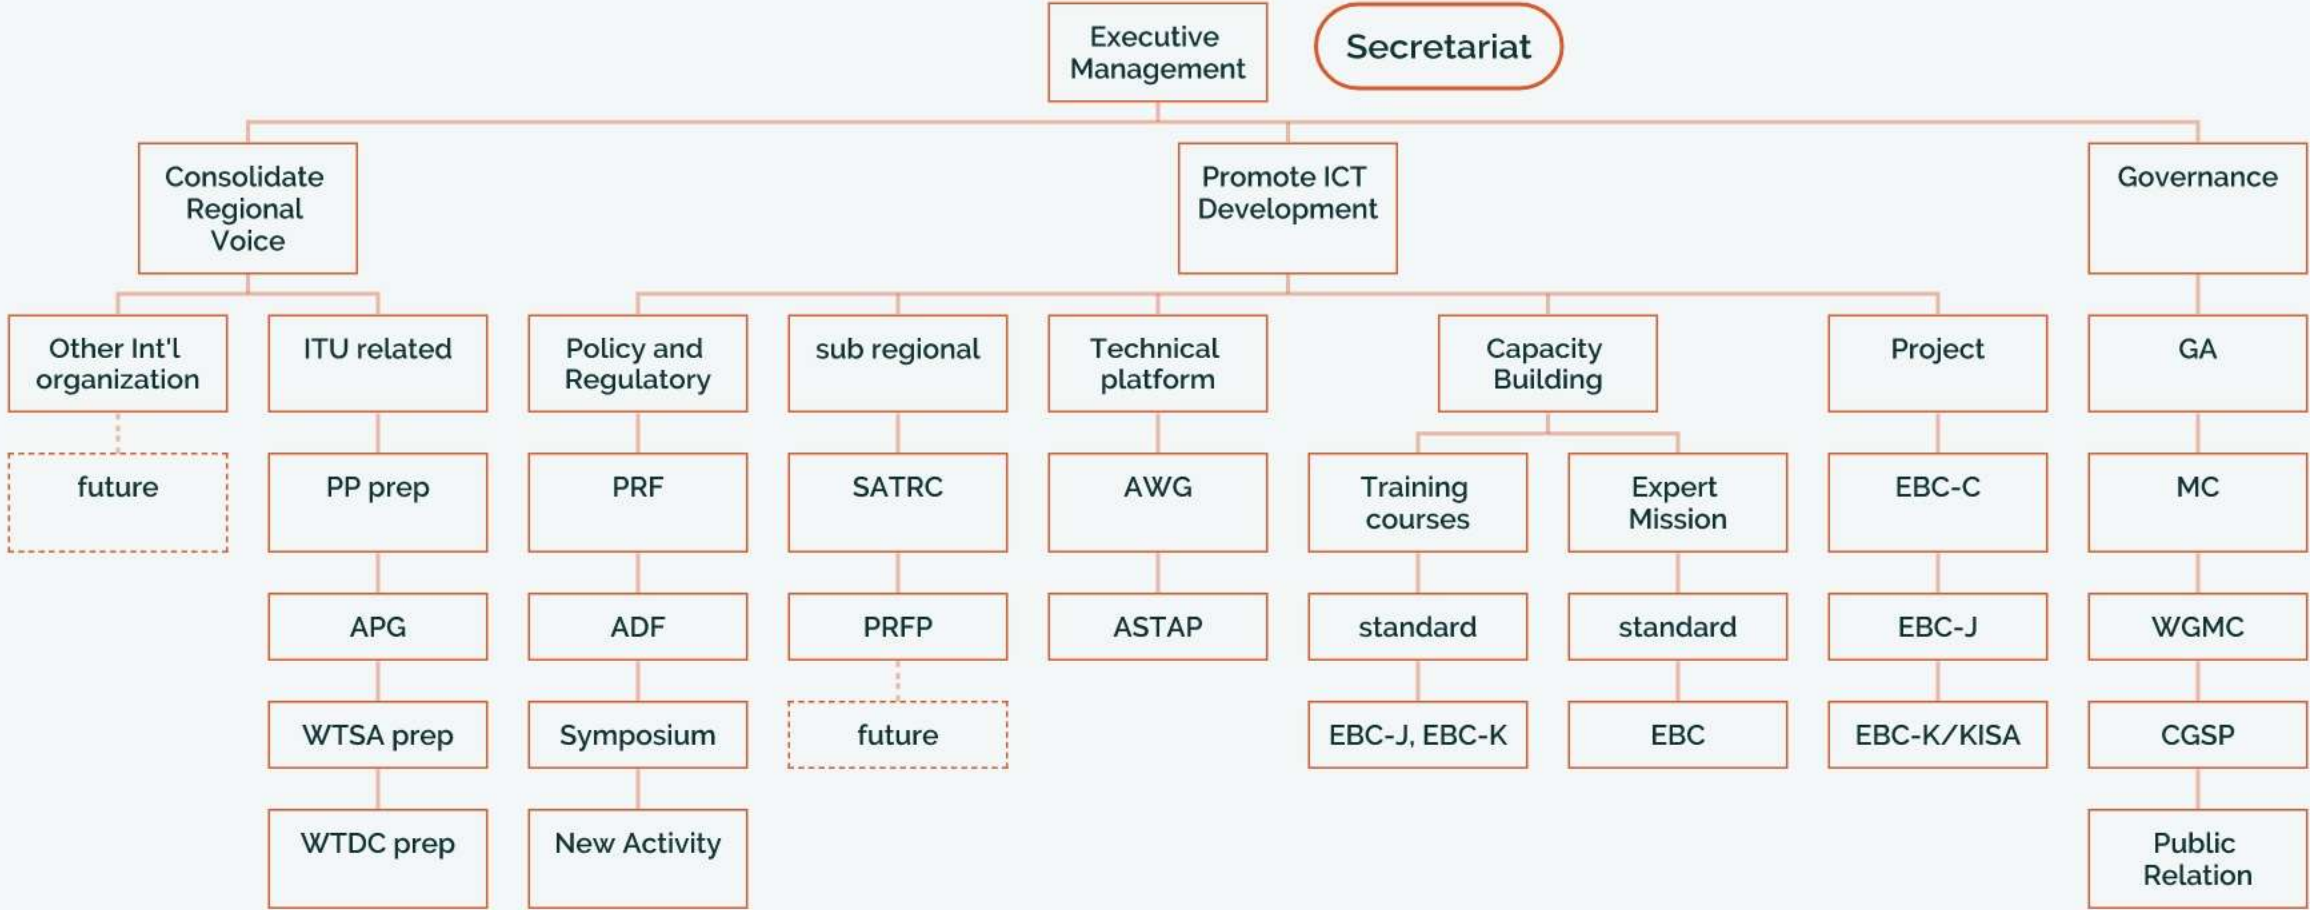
Executive Management

Secretariat

Consolidate Regional Voice

Other Int'l organization

future

ITU related

PP prep

APG

WTSA prep

WTDC prep

Promote ICT Development

Policy and Regulatory

PRF

ADF

Symposium

New Activity

sub regional

SATRC

PRFP

future

Technical platform

AWG

ASTAP

Capacity Building

Training courses

standard

EBC-J, EBC-K

Expert Mission

standard

EBC

Project

EBC-C

EBC-J

EBC-K/KISA

Governance

GA

MC

WGMC

CGSP

Public Relation